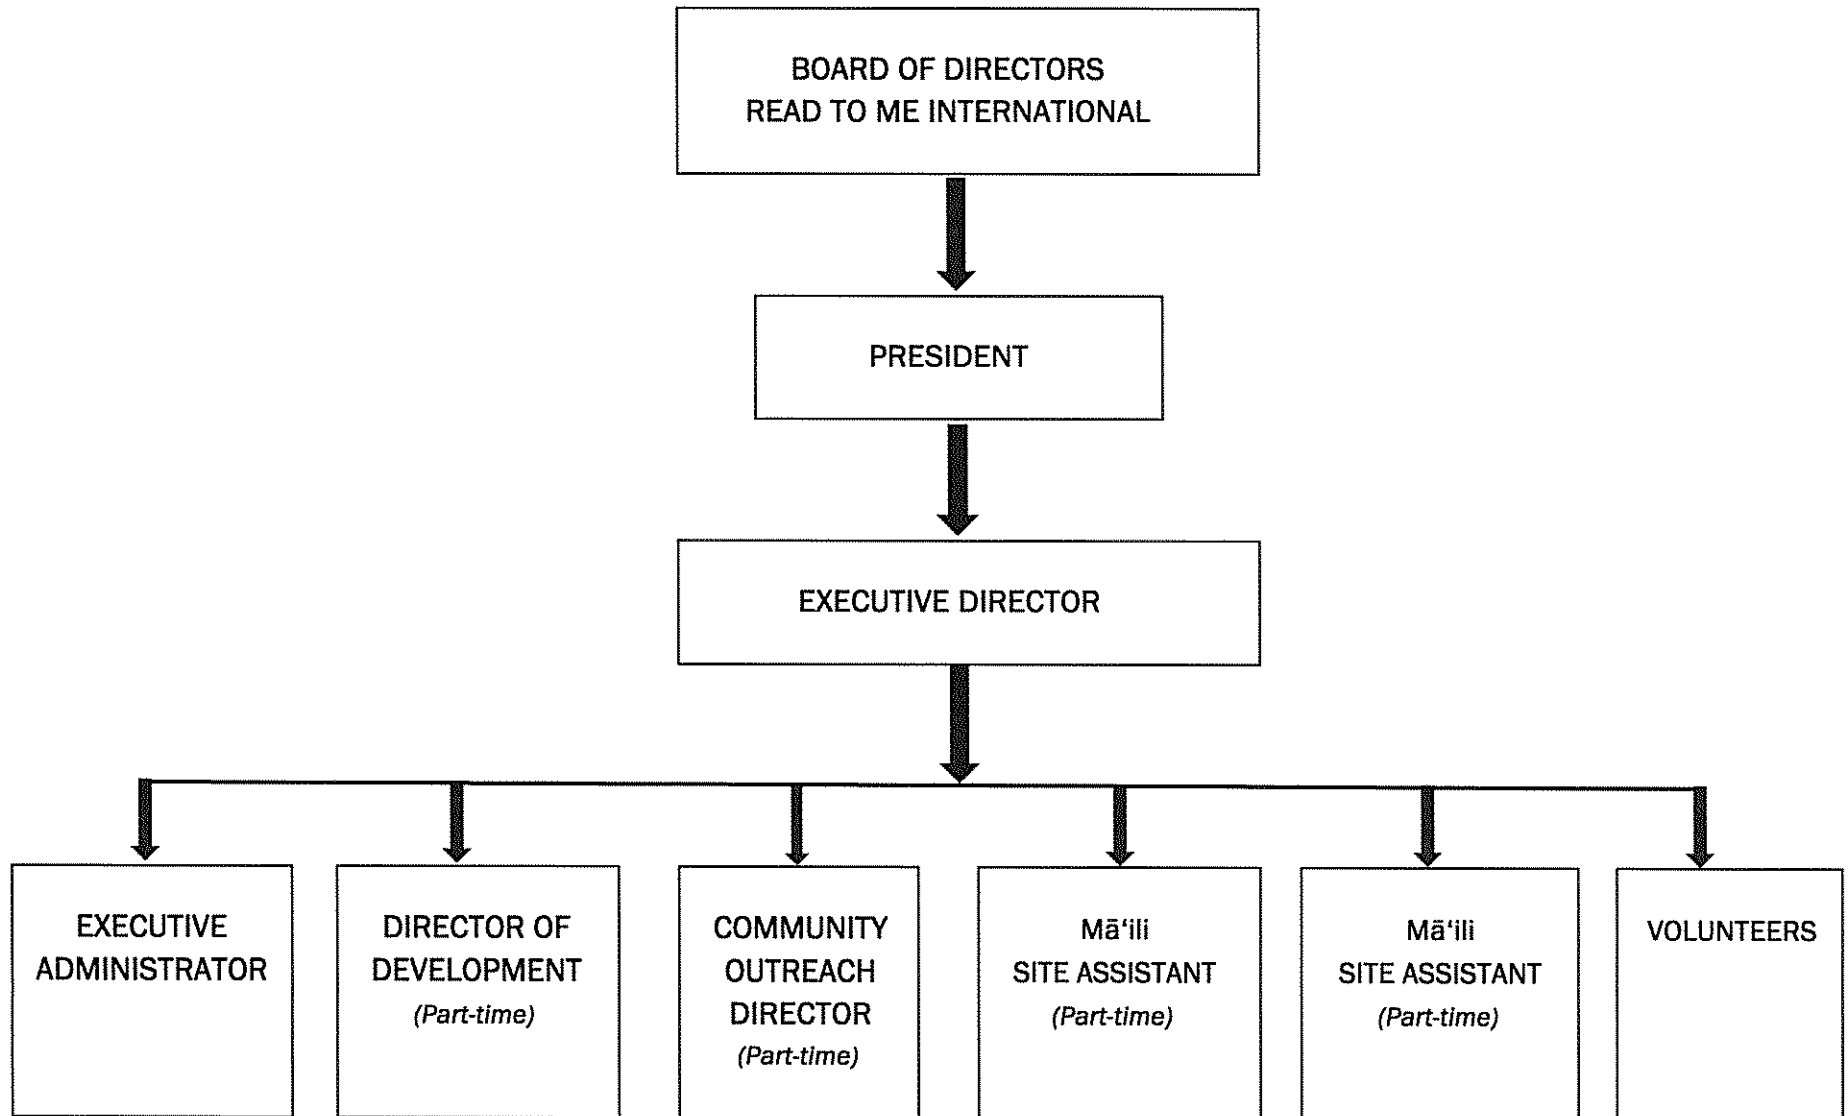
BOARD OF DIRECTORS
READ TO ME INTERNATIONAL

PRESIDENT

EXECUTIVE DIRECTOR

EXECUTIVE ADMINISTRATOR

DIRECTOR OF DEVELOPMENT
(Part-time)

COMMUNITY OUTREACH DIRECTOR
(Part-time)

Māʻili
SITE ASSISTANT
(Part-time)

Māʻili
SITE ASSISTANT
(Part-time)

VOLUNTEERS